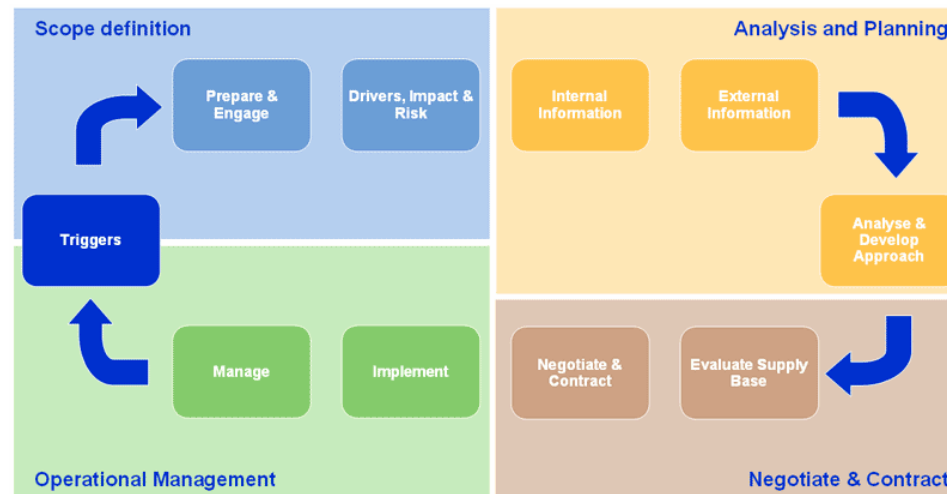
Scope definition

Prepare & Engage

Drivers, Impact & Risk

Analysis and Planning

Internal Information

External Information

Analyse & Develop Approach

Triggers

Manage

Implement

Negotiate & Contract

Evaluate Supply Base

Operational Management

Negotiate & Contract